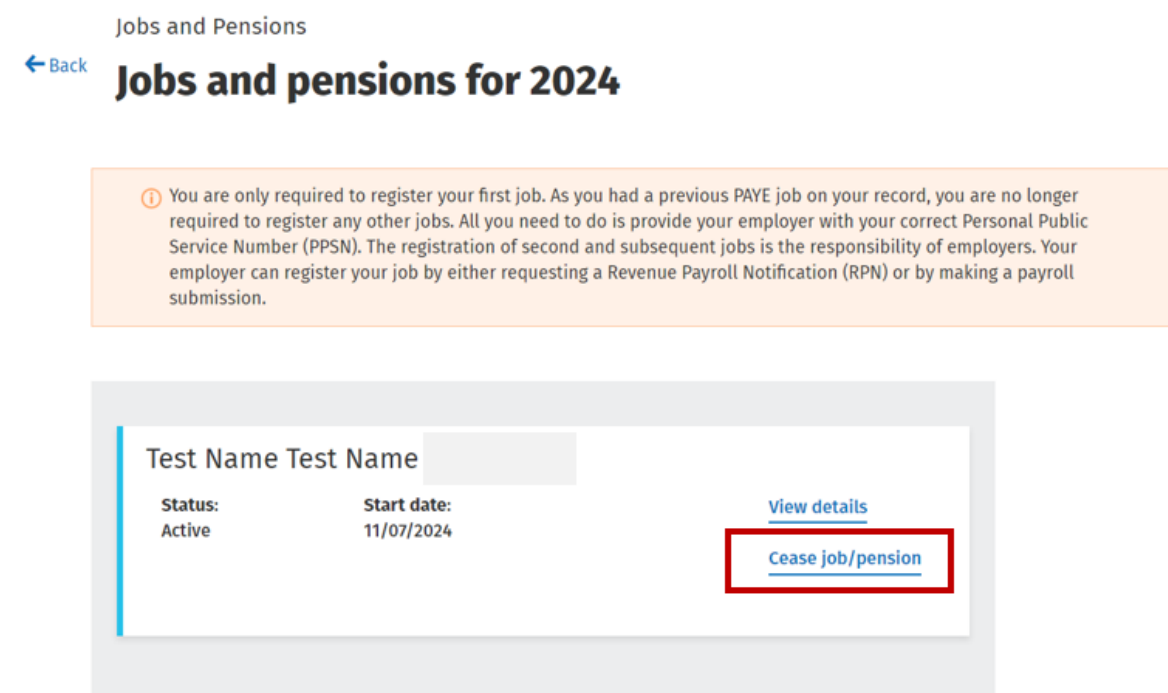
Jobs and Pensions

Back

Jobs and pensions for 2024

You are only required to register your first job. As you had a previous PAYE job on your record, you are no longer required to register any other jobs. All you need to do is provide your employer with your correct Personal Public Service Number (PPSN). The registration of second and subsequent jobs is the responsibility of employers. Your employer can register your job by either requesting a Revenue Payroll Notification (RPN) or by making a payroll submission.

Test Name Test Name

Status:
Active

Start date:
11/07/2024

View details

Cease job/pension